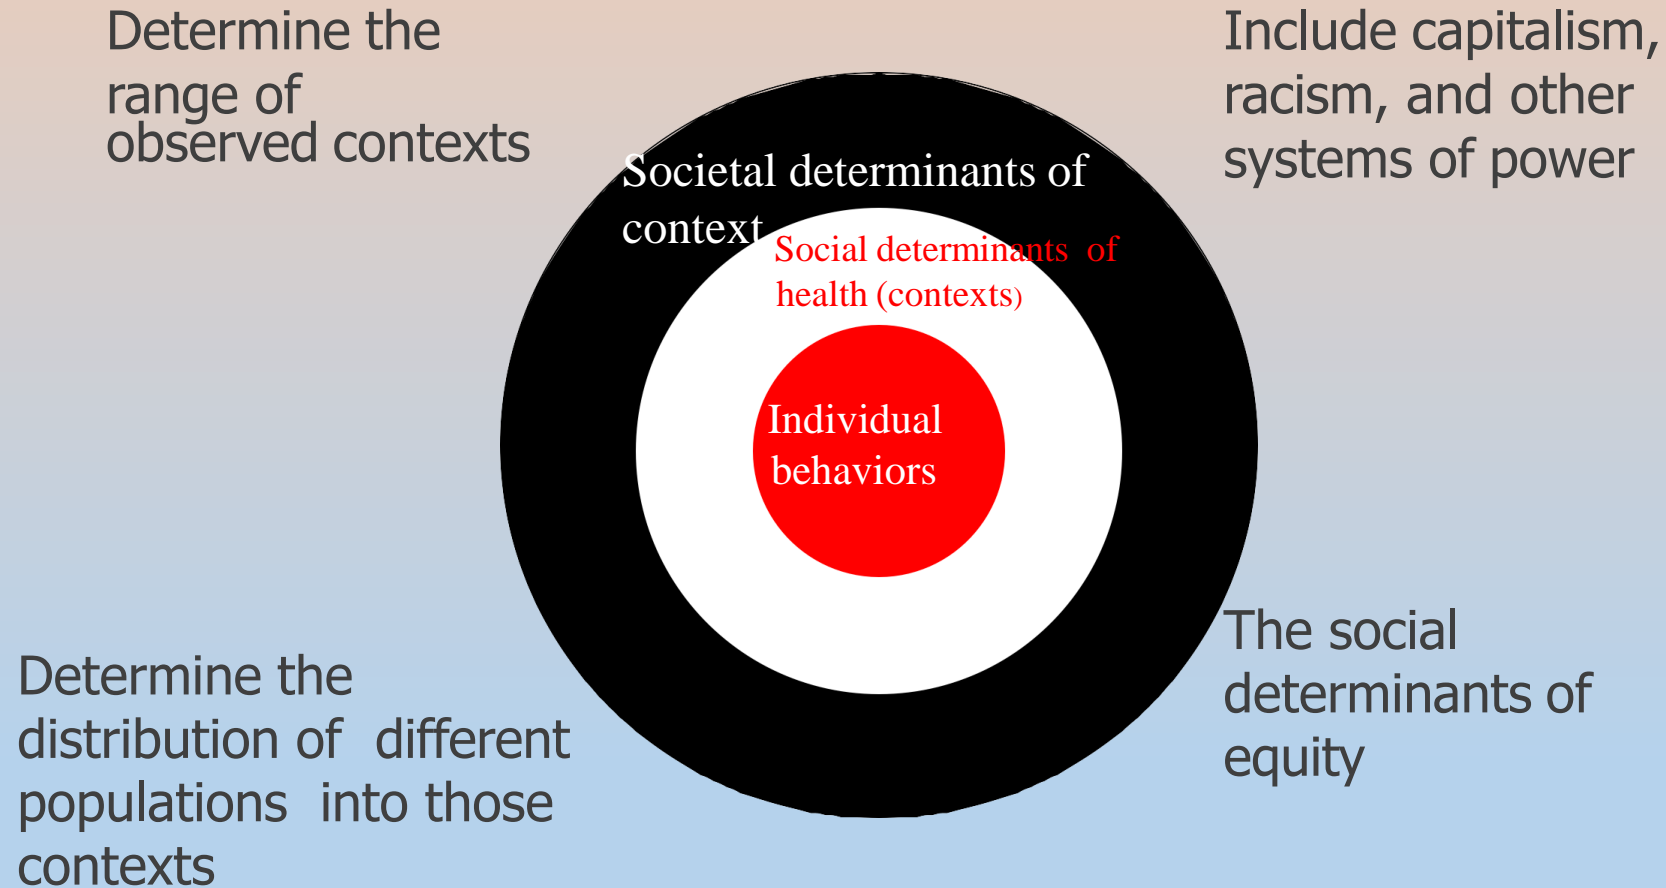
Determine the range of observed contexts

Include capitalism, racism, and other systems of power

Societal determinants of context

Social determinants of health (contexts)

Individual behaviors

Determine the distribution of different populations into those contexts

The social determinants of equity